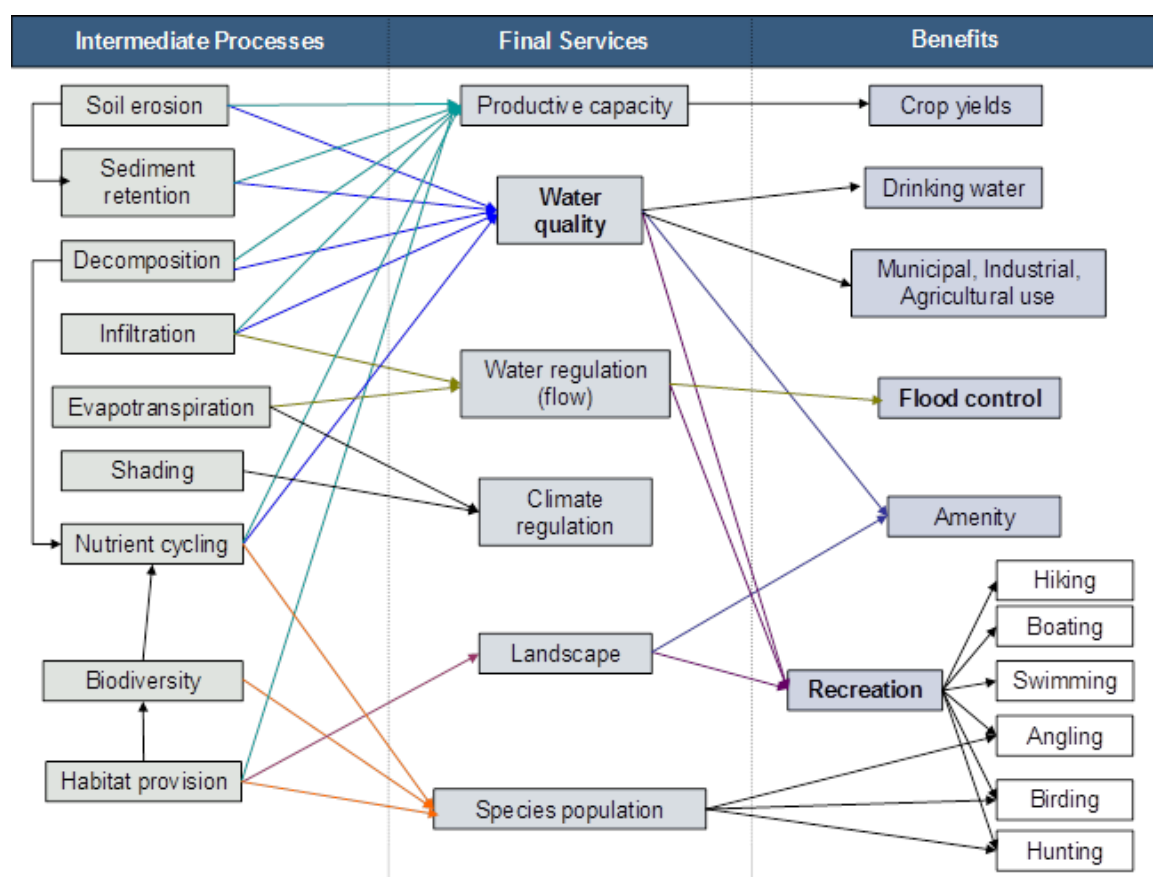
Intermediate Processes

Final Services

Benefits

Soil erosion

Sediment retention

Decomposition

Infiltration

Evapotranspiration

Shading

Nutrient cycling

Biodiversity

Habitat provision

Productive capacity

Water quality

Water regulation (flow)

Climate regulation

Landscape

Species population

Crop yields

Drinking water

Municipal, Industrial, Agricultural use

Flood control

Amenity

Recreation

Hiking

Boating

Swimming

Angling

Birding

Hunting